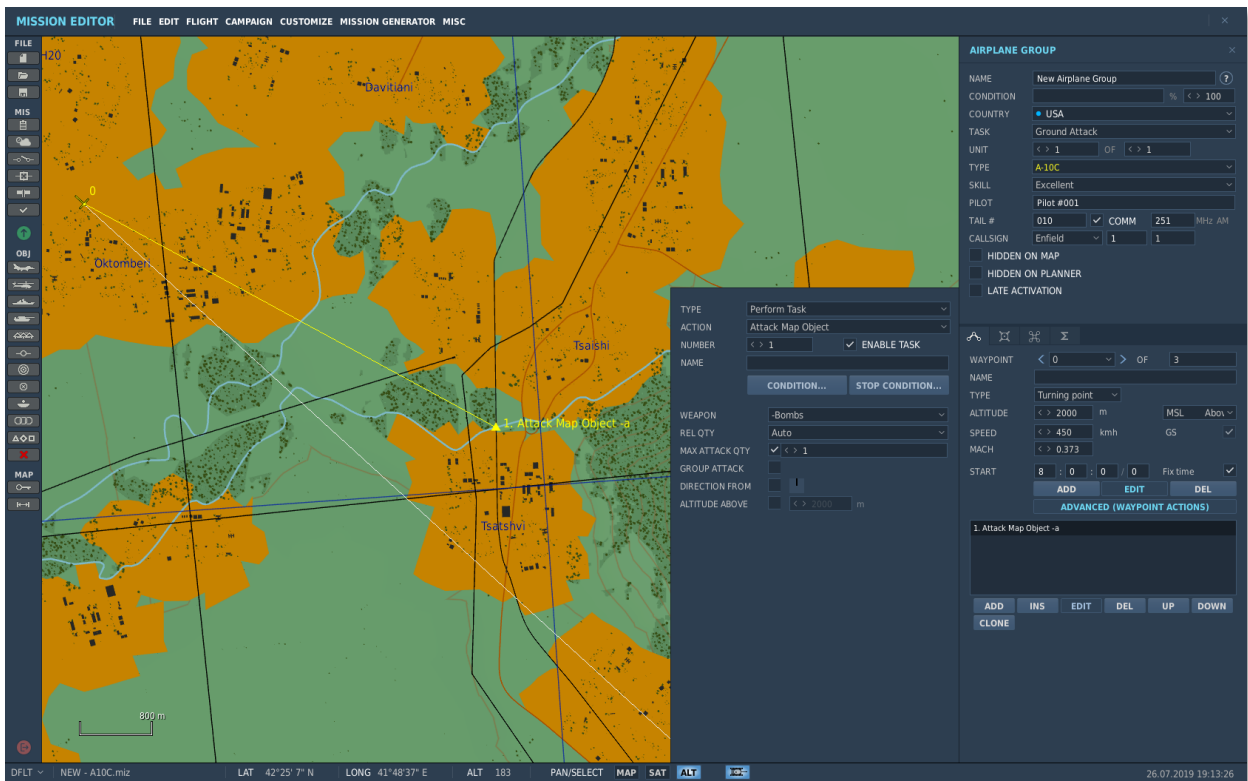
MISSION EDITOR FILE EDIT FLIGHT CAMPAIGN CUSTOMIZE MISSION GENERATOR MISC

FILE
MIS
OBJ
MAP

H20
Davitiani
Oktomberi
Tsaishi
Tsatshvi
0
1. Attack Map Object -a
800 m

AIRPLANE GROUP
NAME New Airplane Group
CONDITION % 100
COUNTRY USA
TASK Ground Attack
UNIT 1 OF 1
TYPE A-10C
SKILL Excellent
PILOT Pilot #001
TAIL # 010 COMM 251 MHz AM
CALLSIGN Enfield 1 1
HIDDEN ON MAP
HIDDEN ON PLANNER
LATE ACTIVATION

WAYPOINT 0 OF 3
NAME
TYPE Turning point
ALTITUDE 2000 m MSL Abov
SPEED 450 kmh GS
MACH 0.373
START 8 : 0 : 0 / 0 Fix time
ADD EDIT DEL
ADVANCED (WAYPOINT ACTIONS)
1. Attack Map Object -a
ADD INS EDIT DEL UP DOWN
CLONE

TYPE Perform Task
ACTION Attack Map Object
NUMBER 1 ENABLE TASK
NAME
CONDITION... STOP CONDITION...
WEAPON -Bombs
REL QTY Auto
MAX ATTACK QTY 1
GROUP ATTACK
DIRECTION FROM
ALTITUDE ABOVE 2000 m

DFLT NEW - A10C.miz LAT 42°25' 7" N LONG 41°48'37" E ALT 183 PAN/SELECT MAP SAT ALT 26.07.2019 19:13:26